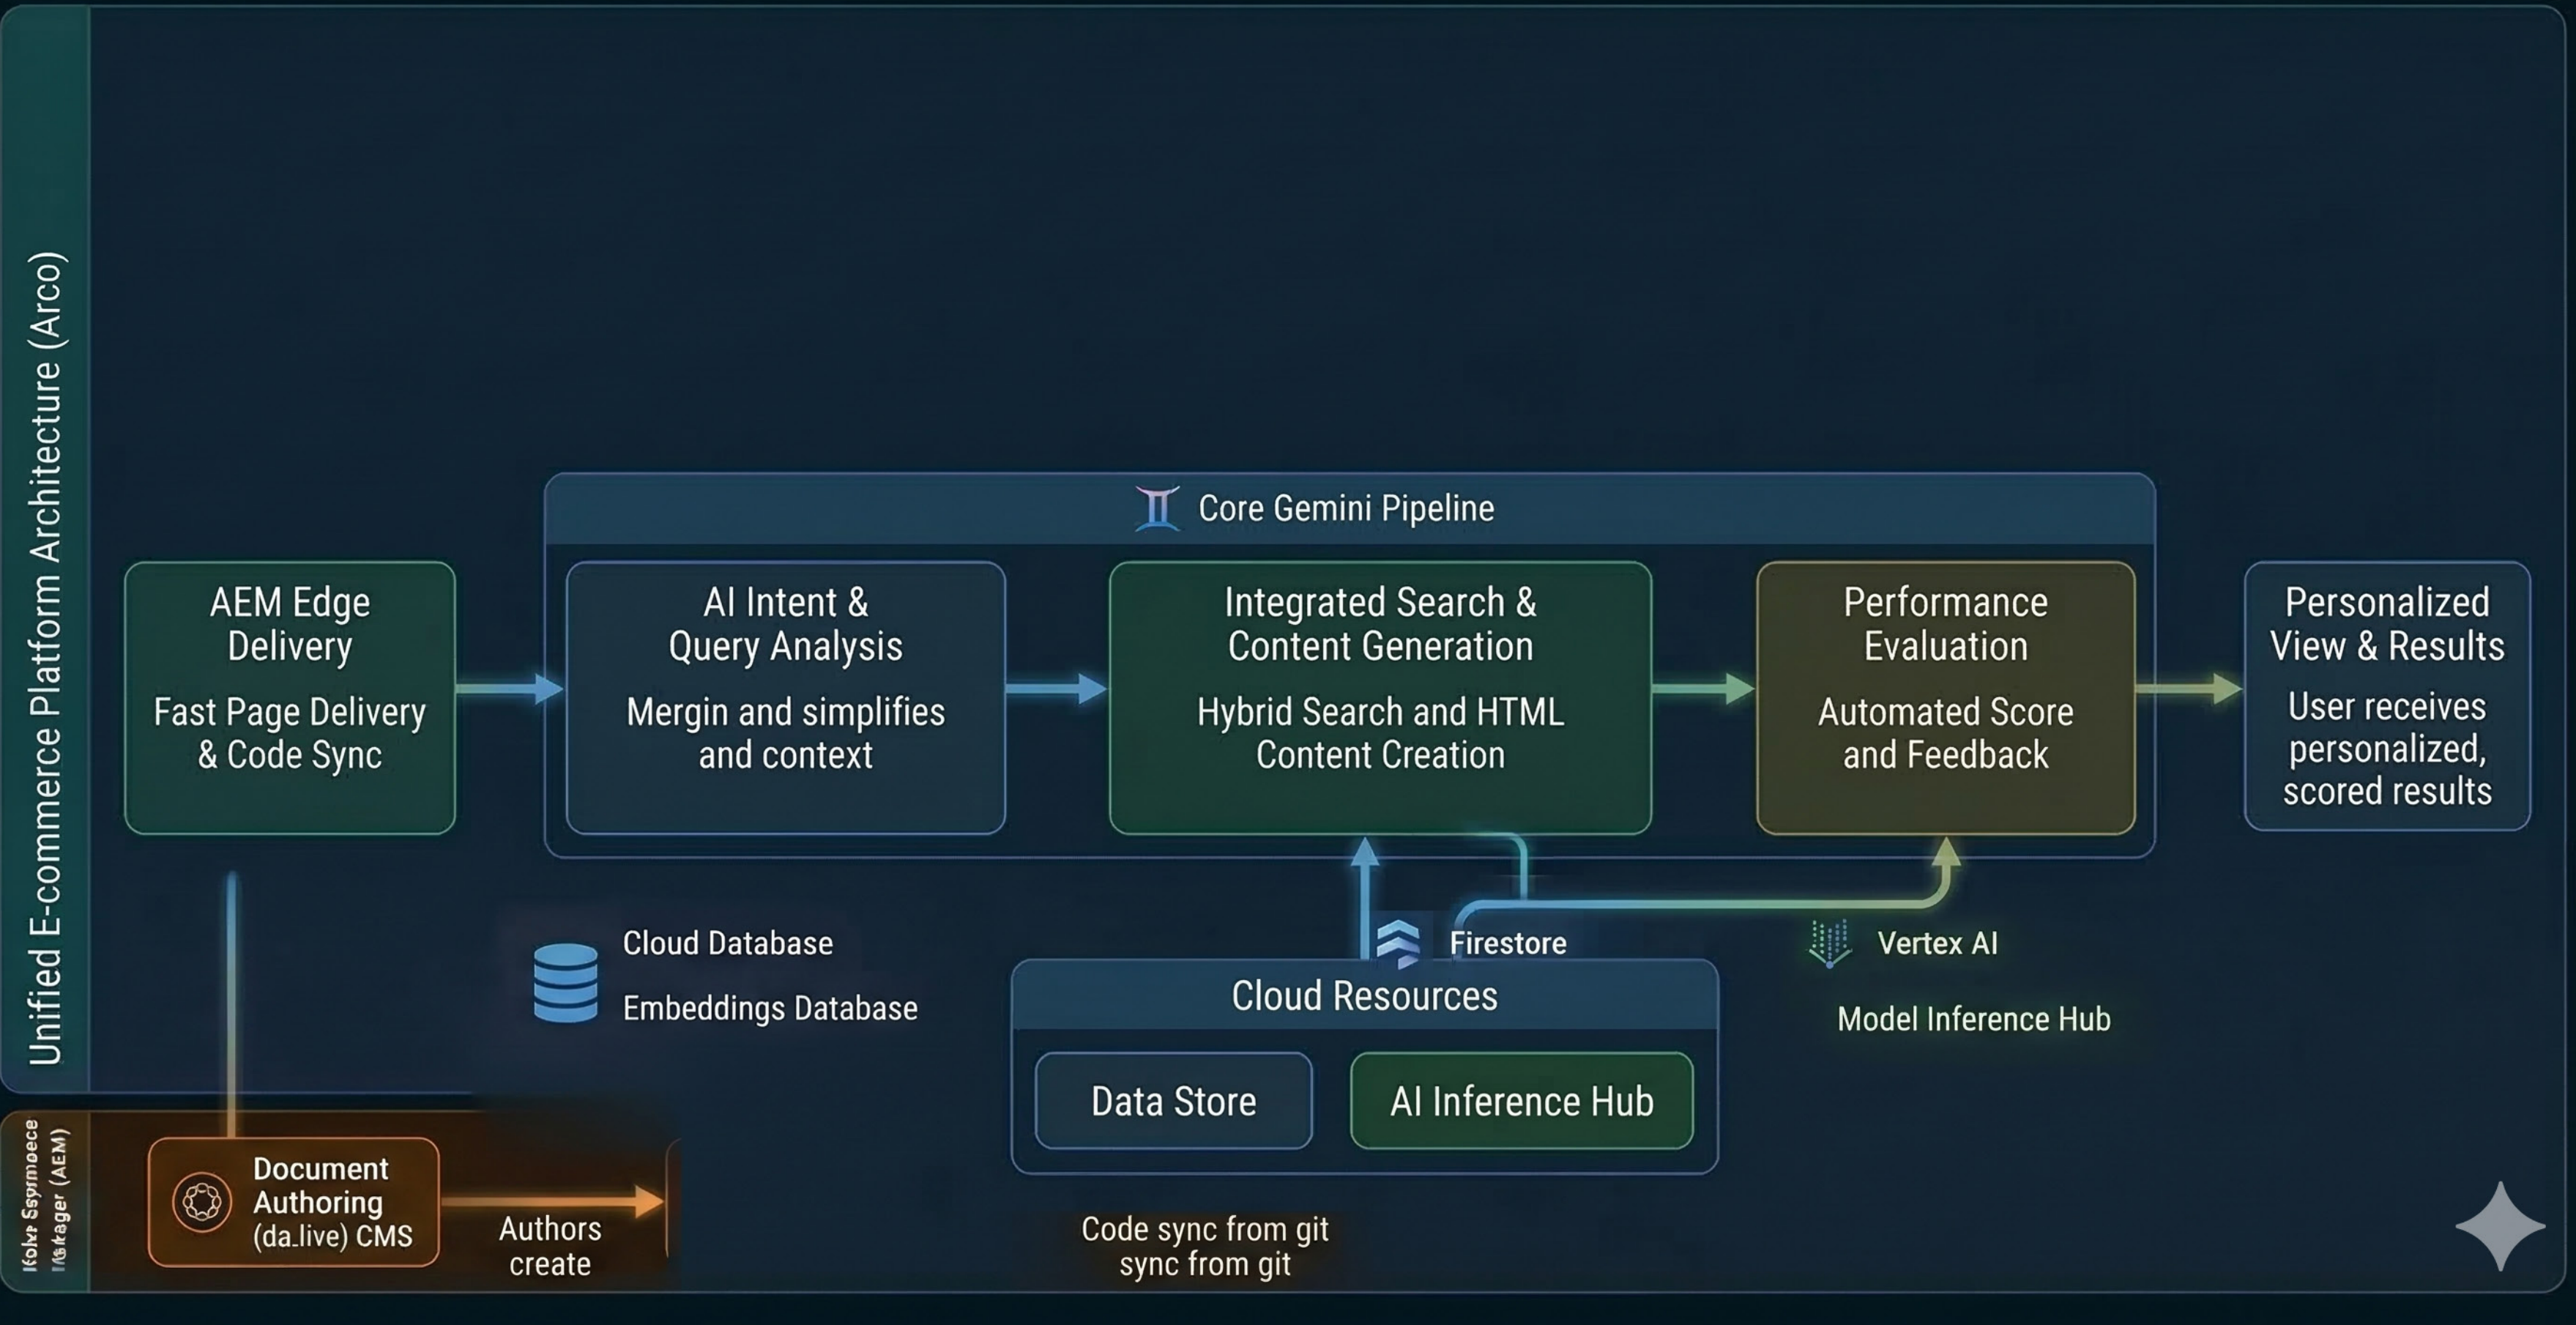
Unified E-commerce Platform Architecture (Arco)

Core Gemini Pipeline

AEM Edge Delivery

Fast Page Delivery & Code Sync

AI Intent & Query Analysis

Mergin and simplifies and context

Integrated Search & Content Generation

Hybrid Search and HTML Content Creation

Performance Evaluation

Automated Score and Feedback

Personalized View & Results

User receives personalized, scored results

Cloud Database

Embeddings Database

Firestore

Vertex AI

Model Inference Hub

Cloud Resources

Data Store

AI Inference Hub

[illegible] Manager (AEM)

Document Authoring (da.live) CMS

Authors create

Code sync from git sync from git